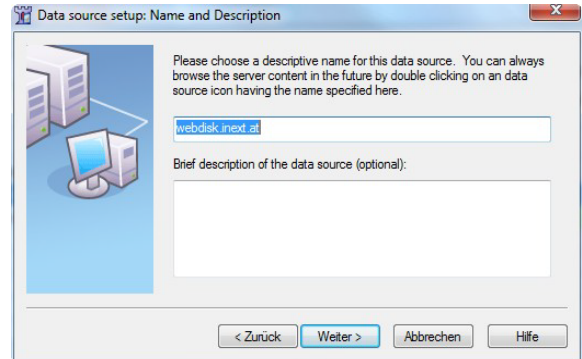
Data source setup: Name and Description

Please choose a descriptive name for this data source. You can always browse the server content in the future by double clicking on an data source icon having the name specified here.

webdisk.inext.at

Brief description of the data source (optional):

< Zurück
Weiter >
Abbrechen
Hilfe